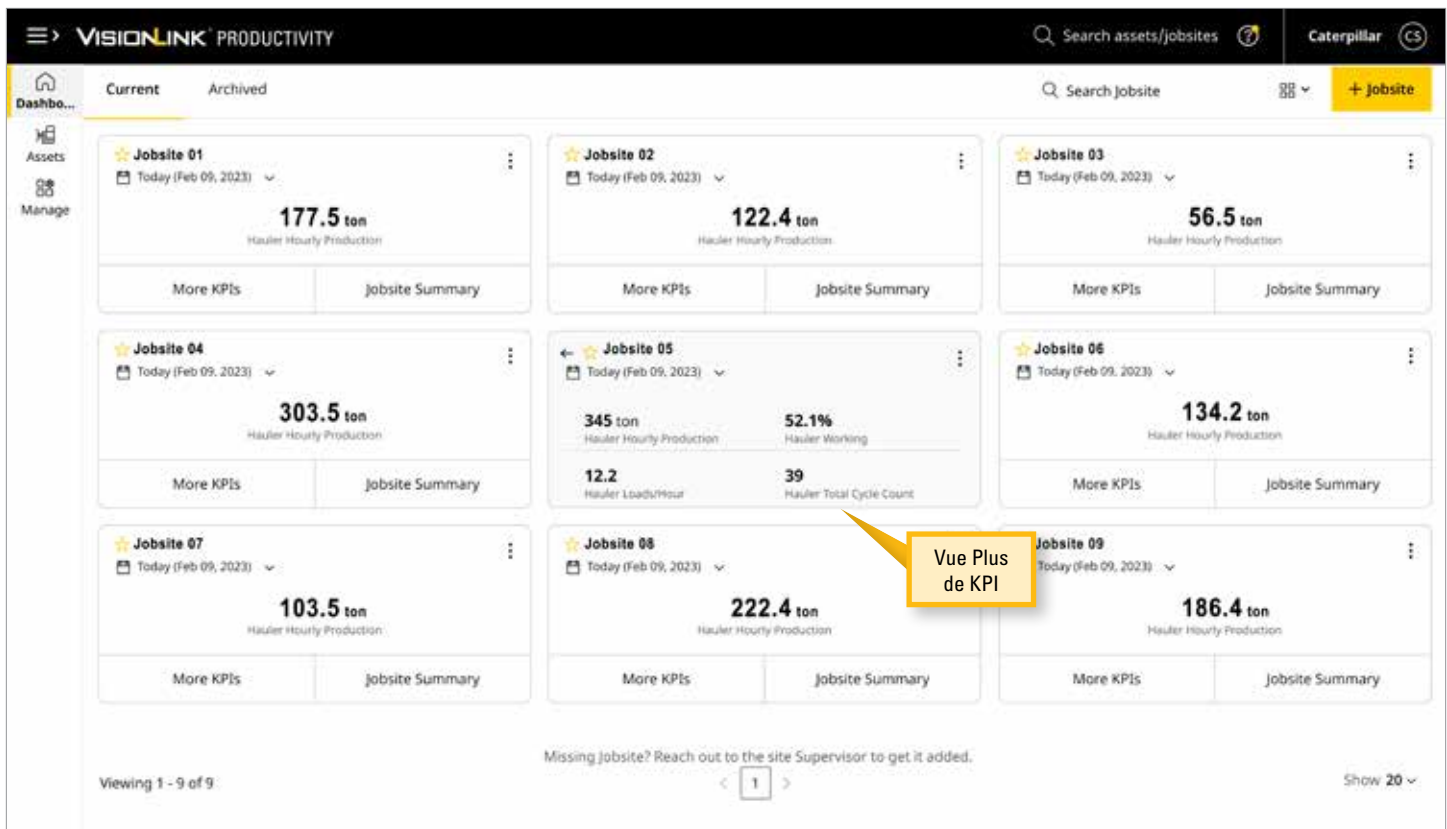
VISIONLINK PRODUCTIVITY

Search assets/jobsites

Caterpillar CS

Dashbo...

Assets

Manage

Current Archived

Search Jobsite

+ Jobsite

Jobsite 01
Today (Feb 09, 2023)
177.5 ton
Hauler Hourly Production
More KPIs Jobsite Summary

Jobsite 02
Today (Feb 09, 2023)
122.4 ton
Hauler Hourly Production
More KPIs Jobsite Summary

Jobsite 03
Today (Feb 09, 2023)
56.5 ton
Hauler Hourly Production
More KPIs Jobsite Summary

Jobsite 04
Today (Feb 09, 2023)
303.5 ton
Hauler Hourly Production
More KPIs Jobsite Summary

Jobsite 05
Today (Feb 09, 2023)
345 ton
Hauler Hourly Production
52.1%
Hauler Working
12.2
Hauler Loads/Hour
39
Hauler Total Cycle Count

Jobsite 06
Today (Feb 09, 2023)
134.2 ton
Hauler Hourly Production
More KPIs Jobsite Summary

Vue Plus de KPI

Jobsite 07
Today (Feb 09, 2023)
103.5 ton
Hauler Hourly Production
More KPIs Jobsite Summary

Jobsite 08
Today (Feb 09, 2023)
222.4 ton
Hauler Hourly Production
More KPIs Jobsite Summary

Jobsite 09
Today (Feb 09, 2023)
186.4 ton
Hauler Hourly Production
More KPIs Jobsite Summary

Missing Jobsite? Reach out to the site Supervisor to get it added.

Viewing 1 - 9 of 9

1

Show 20